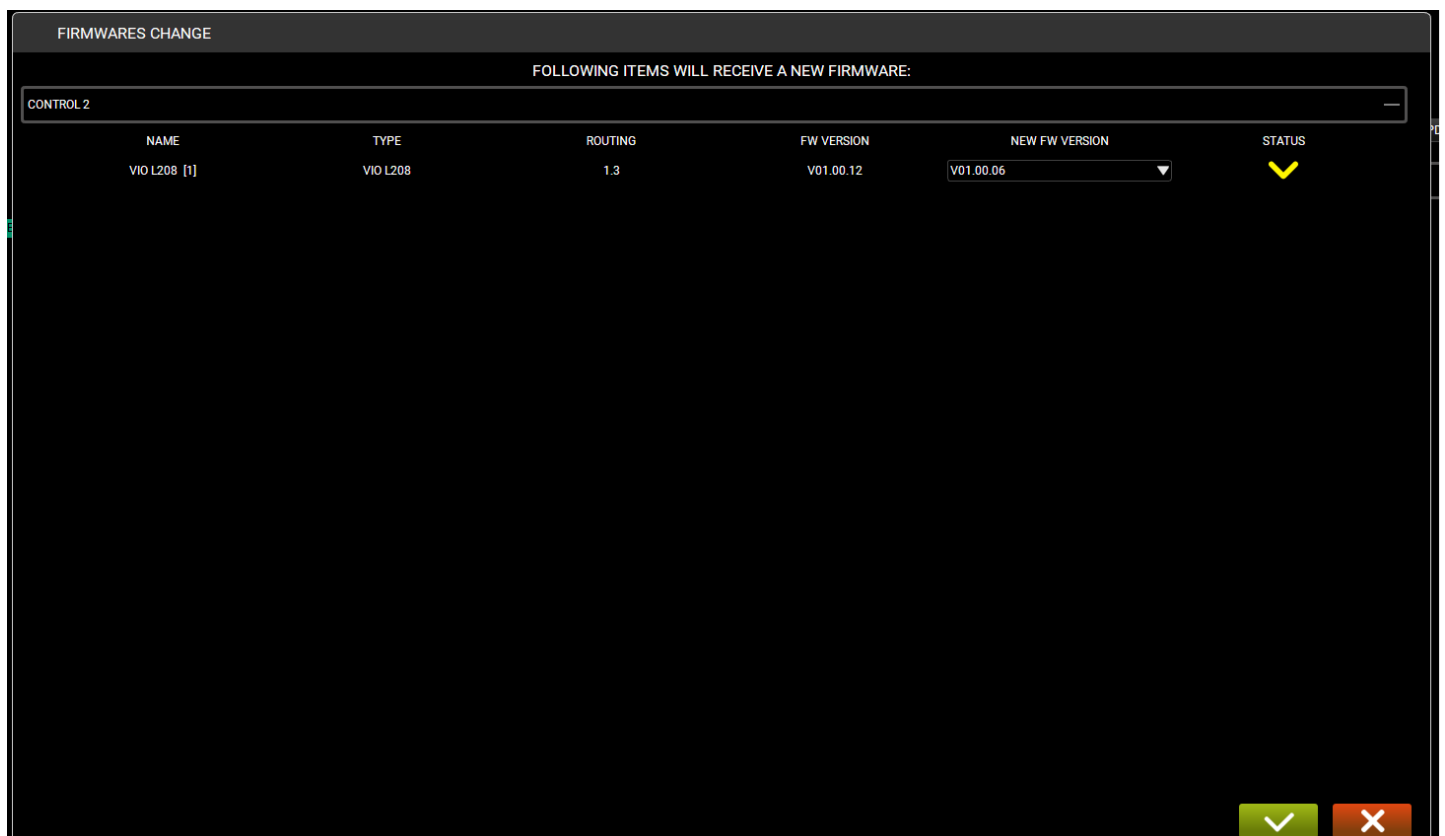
FIRMWARES CHANGE

FOLLOWING ITEMS WILL RECEIVE A NEW FIRMWARE:

CONTROL 2

| NAME | TYPE | ROUTING | FW VERSION | NEW FW VERSION | STATUS |
|---|---|---|---|---|---|
| VIO L208 [1] | VIO L208 | 1.3 | V01.00.12 | V01.00.06 | |